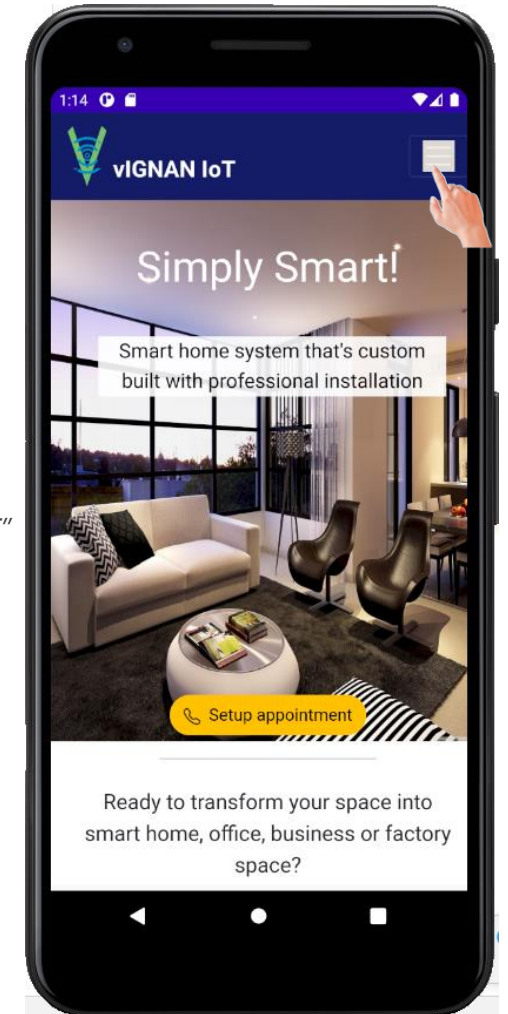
1:14

vIGNAN IoT

Simply Smart!

Smart home system that's custom built with professional installation

Setup appointment

Ready to transform your space into smart home, office, business or factory space?